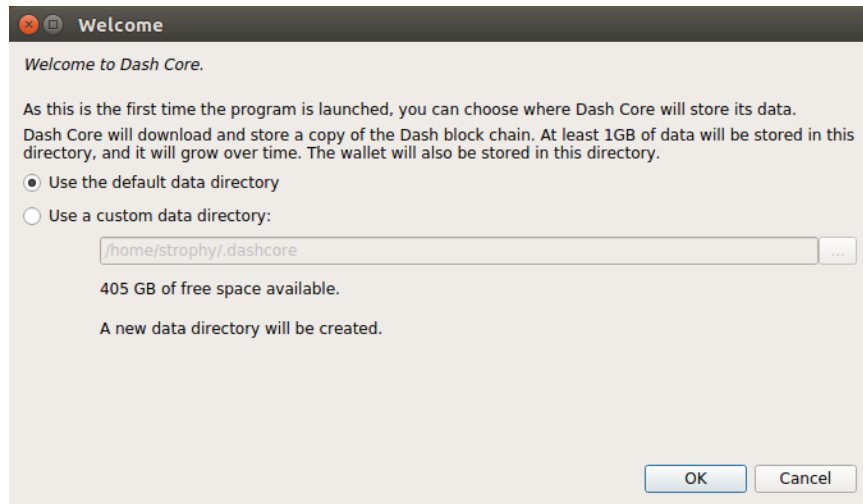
Welcome

Welcome to Dash Core.

As this is the first time the program is launched, you can choose where Dash Core will store its data.

Dash Core will download and store a copy of the Dash block chain. At least 1GB of data will be stored in this directory, and it will grow over time. The wallet will also be stored in this directory.

Use the default data directory

Use a custom data directory:

/home/strophy/.dashcore

...

405 GB of free space available.

A new data directory will be created.

OK

Cancel